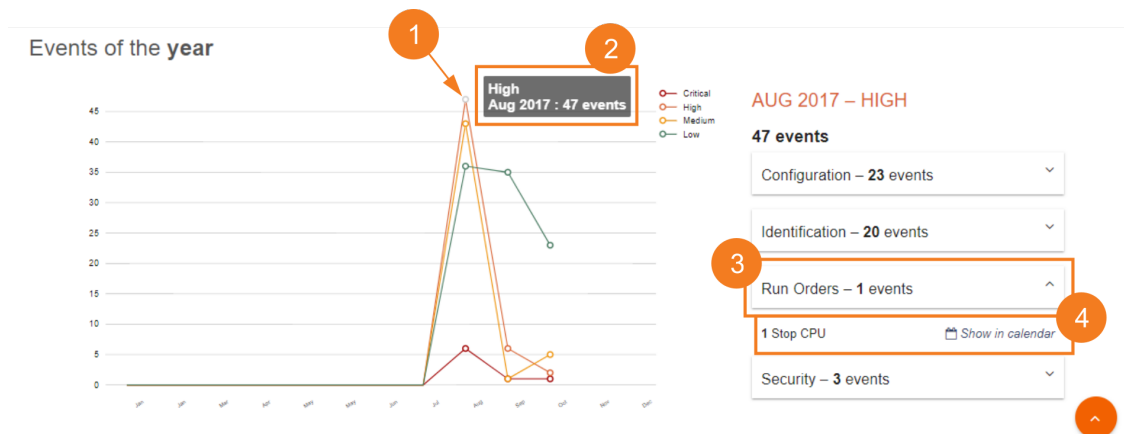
Events of the **year**

1

2

High
Aug 2017 : 47 events

Critical
High
Medium
Low

45
40
35
30
25
20
15
10
5
0

Jan
Jan
Mar
Apr
May
May
Jun
Jul
Aug
Sep
Oct
Nov
Dec

AUG 2017 – HIGH

47 events

Configuration – 23 events

Identification – 20 events

3

Run Orders – 1 events

4

1 Stop CPU

Show in calendar

Security – 3 events